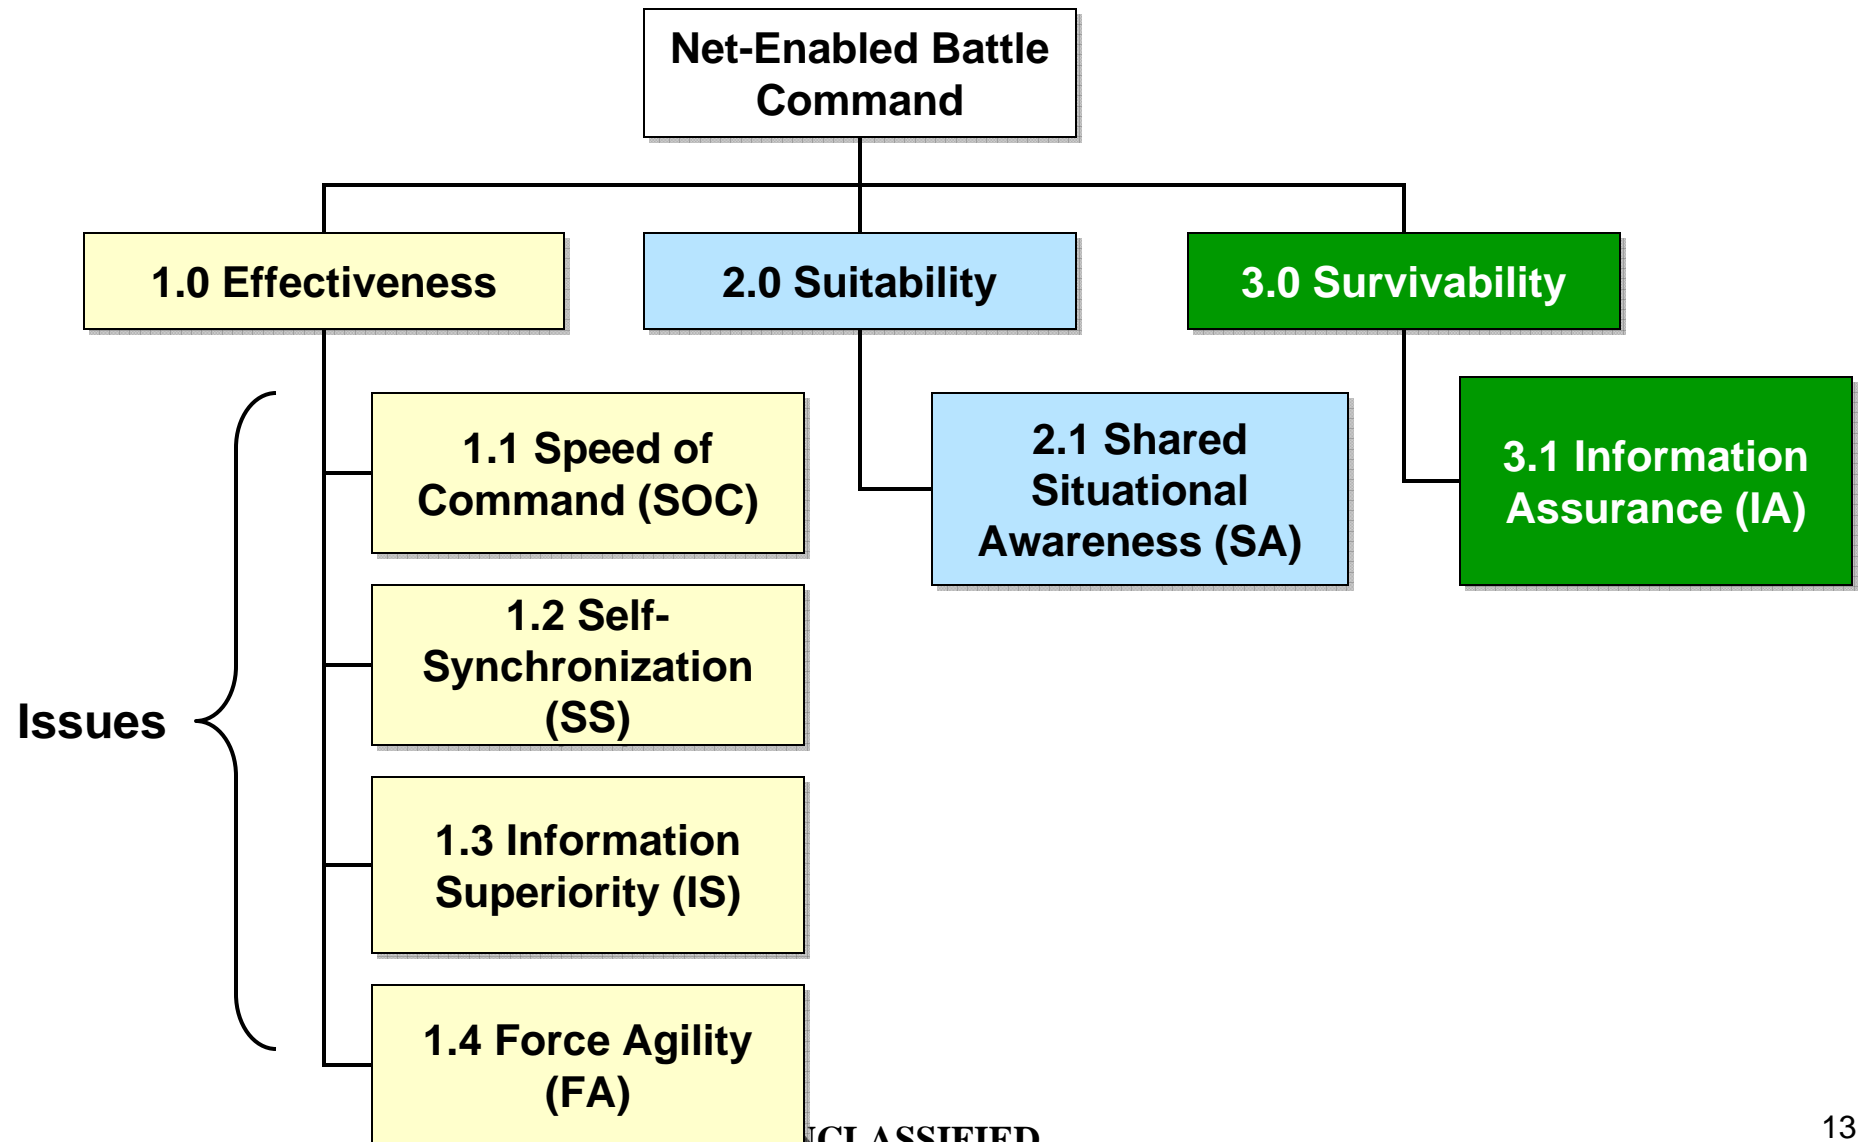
Net-Enabled Battle Command

1.0 Effectiveness

2.0 Suitability

3.0 Survivability

1.1 Speed of Command (SOC)

1.2 Self-Synchronization (SS)

1.3 Information Superiority (IS)

1.4 Force Agility (FA)

Issues

2.1 Shared Situational Awareness (SA)

3.1 Information Assurance (IA)

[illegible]CLASSIFIED

13